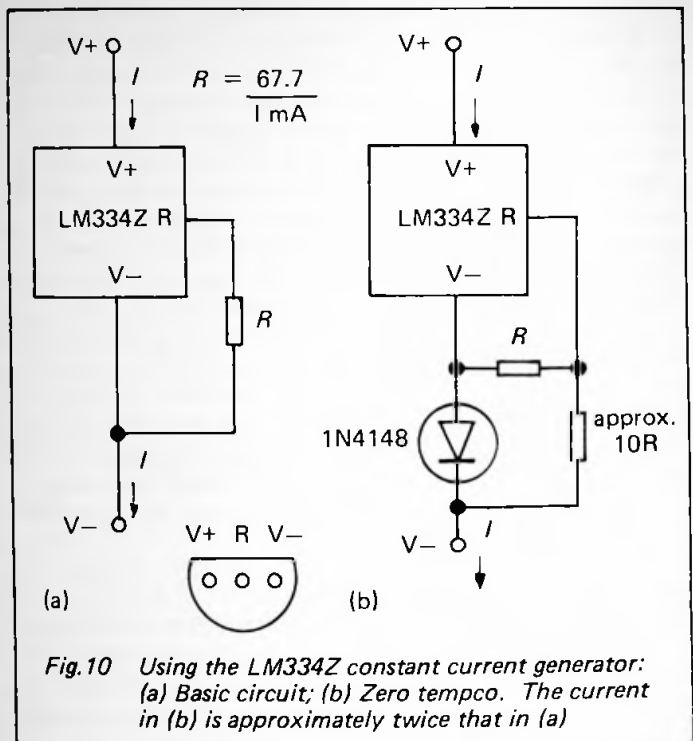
V+

$I$

$R = \frac{67.7}{I \text{ mA}}$

V+

LM334Z R

V−

$R$

$I$

V−

V+ R V−

(a)

V+

$I$

V+

LM334Z R

V−

$R$

1N4148

approx. 10R

V−

$I$

(b)

Fig.10 Using the LM334Z constant current generator: (a) Basic circuit; (b) Zero tempco. The current in (b) is approximately twice that in (a)